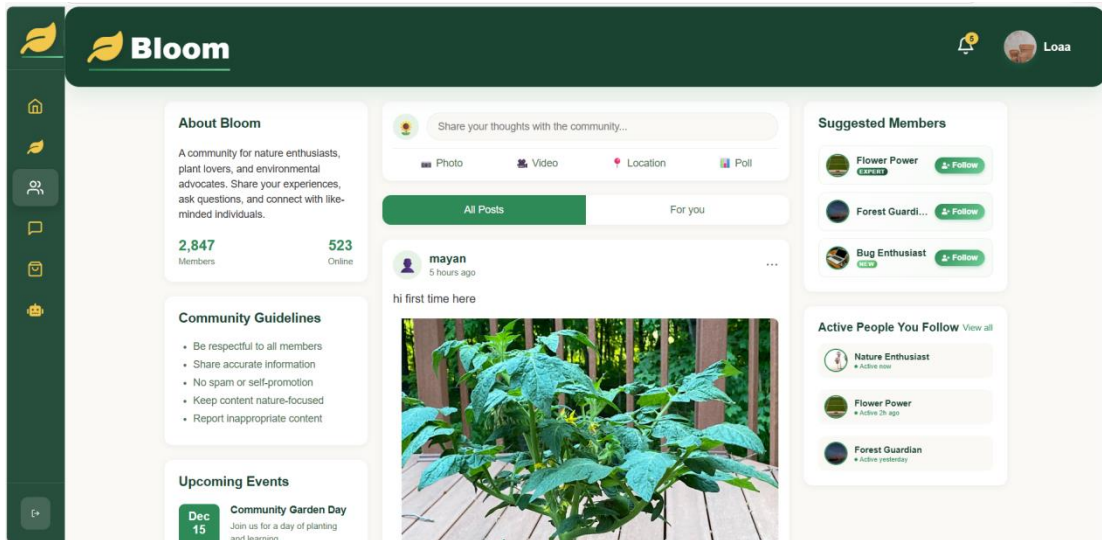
Bloom

5

Loaa

About Bloom

A community for nature enthusiasts, plant lovers, and environmental advocates. Share your experiences, ask questions, and connect with like-minded individuals.

2,847
Members

523
Online

Community Guidelines

• Be respectful to all members
• Share accurate information
• No spam or self-promotion
• Keep content nature-focused
• Report inappropriate content

Upcoming Events

Dec 15

Community Garden Day
Join us for a day of planting and learning

Share your thoughts with the community...

Photo Video Location Poll

All Posts For you

mayan
5 hours ago

...

hi first time here

Suggested Members

Flower Power
EXPERT
Follow

Forest Guardi...
Follow

Bug Enthusiast
NEW
Follow

Active People You Follow View all

Nature Enthusiast
• Active now

Flower Power
• Active 2h ago

Forest Guardian
• Active yesterday